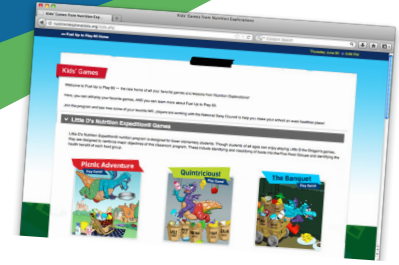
Kids' Games from Nutrition Exp...

Kids' Games from Nutrition Explorations

Fuel Up to Play 60 Home

Kids' Games

Welcome to Fuel Up to Play 60 — the new home of all your favorite games and lessons from Nutrition Explorations!

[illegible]

Little D's Nutrition Expedition! Games

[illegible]

Picnic Adventure

Quintricious!

The Banquet